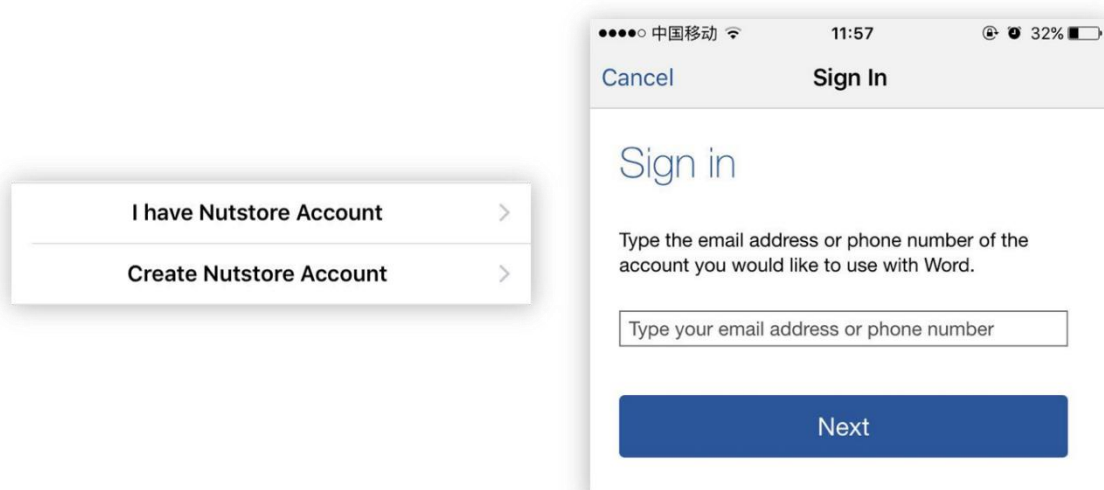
I have Nutstore Account

Create Nutstore Account

●●●●○ 中国移动 11:57 32%

Cancel Sign In

Sign in

Type the email address or phone number of the account you would like to use with Word.

Type your email address or phone number

Next